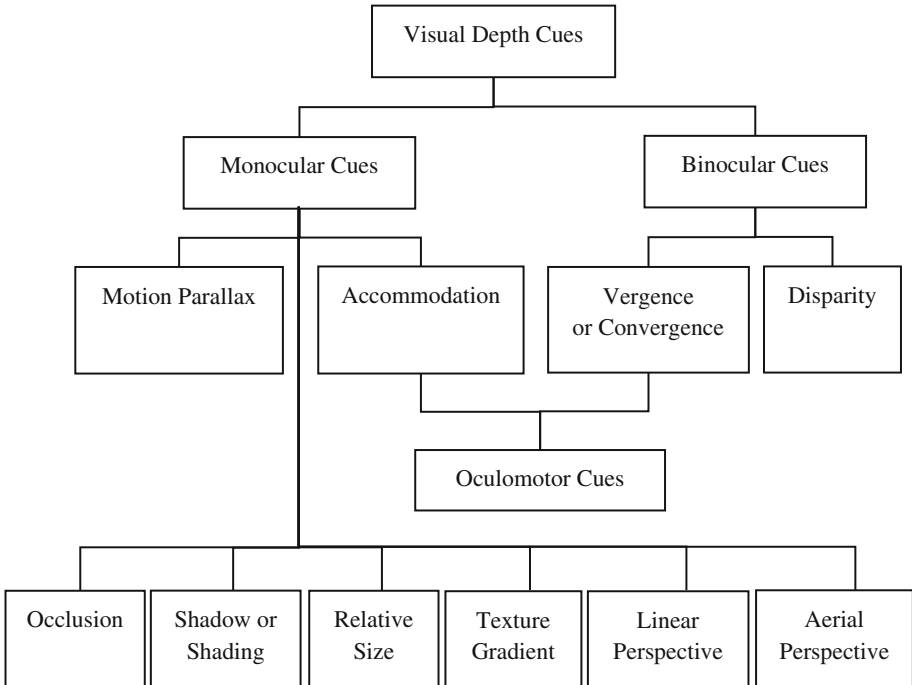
Visual Depth Cues

Monocular Cues

Binocular Cues

Motion Parallax

Accommodation

Vergence or Convergence

Disparity

Oculomotor Cues

Occlusion

Shadow or Shading

Relative Size

Texture Gradient

Linear Perspective

Aerial Perspective